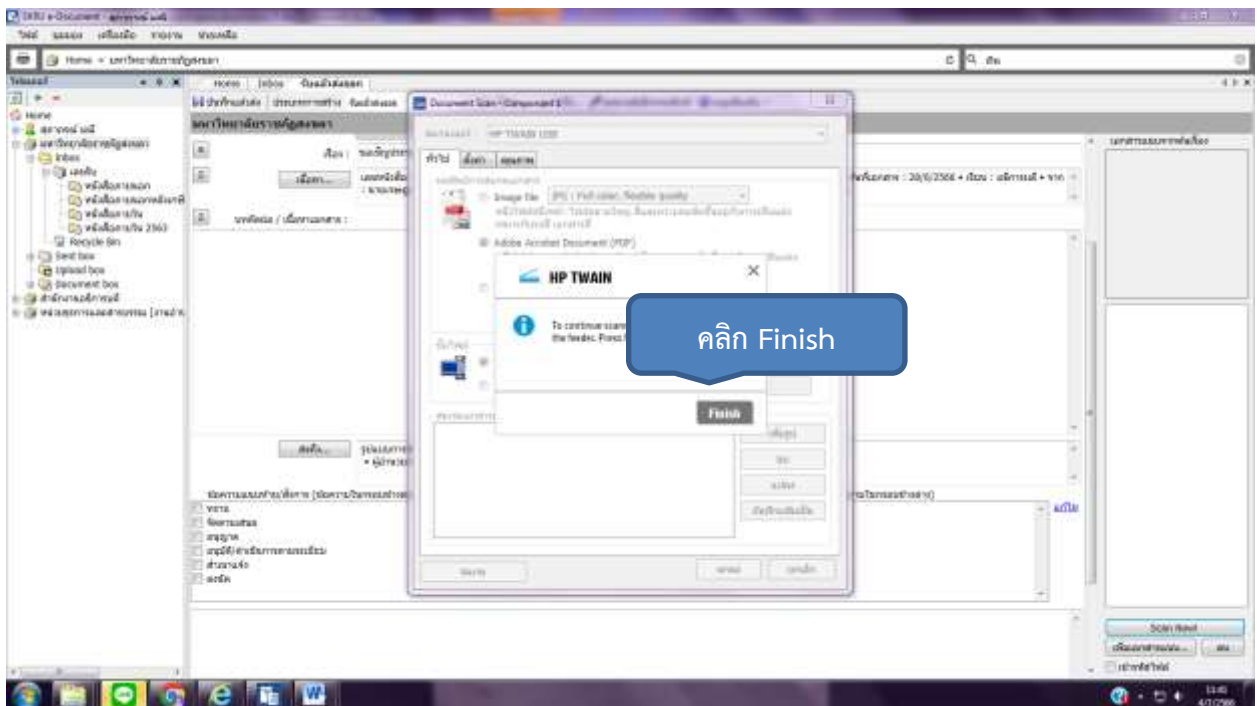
Home | Inbox

Recycle Bin
Sent box
Upload box
Document box

Document Scan - Component 1

HP TWAIN UDB

Image file
Adobe Acrobat Document (PDF)

HP TWAIN

To continue scan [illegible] the feeder. Press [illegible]

คลิก Finish

Finish

Scan Now!